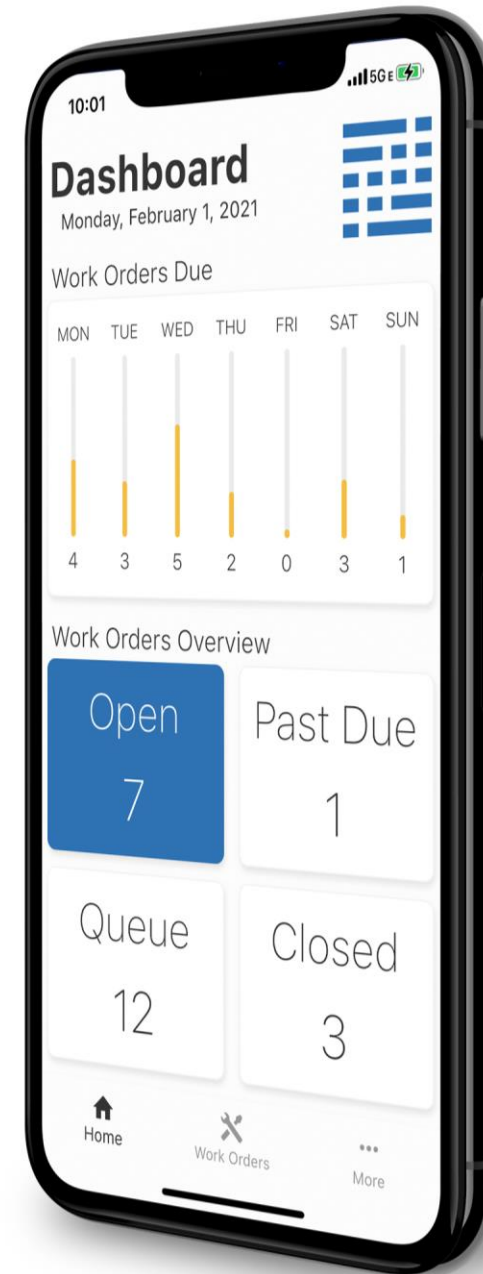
10:01

5G E

Dashboard
Monday, February 1, 2021

Work Orders Due

| MON | TUE | WED | THU | FRI | SAT | SUN |
|---|---|---|---|---|---|---|
| 4 | 3 | 5 | 2 | 0 | 3 | 1 |

Work Orders Overview

Open
7

Past Due
1

Queue
12

Closed
3

Home
Work Orders
More